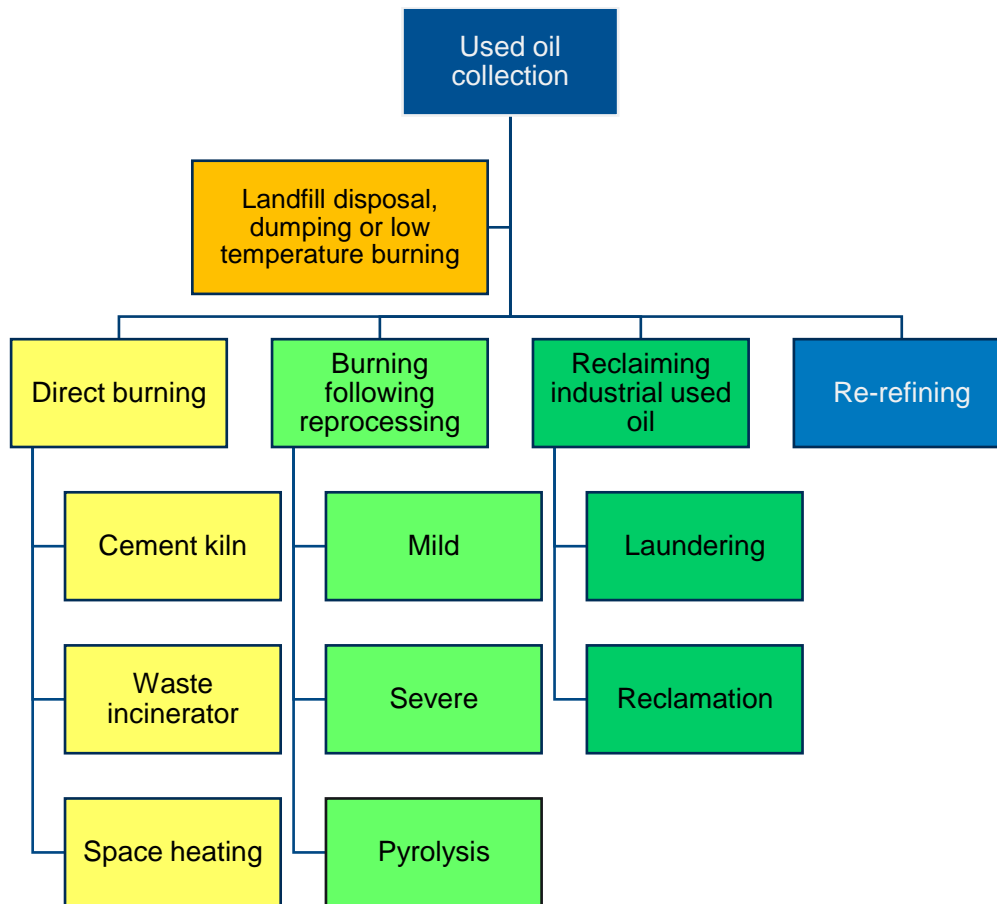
Used oil collection

Landfill disposal, dumping or low temperature burning

Direct burning

Cement kiln

Waste incinerator

Space heating

Burning following reprocessing

Mild

Severe

Pyrolysis

Reclaiming industrial used oil

Laundering

Reclamation

Re-refining